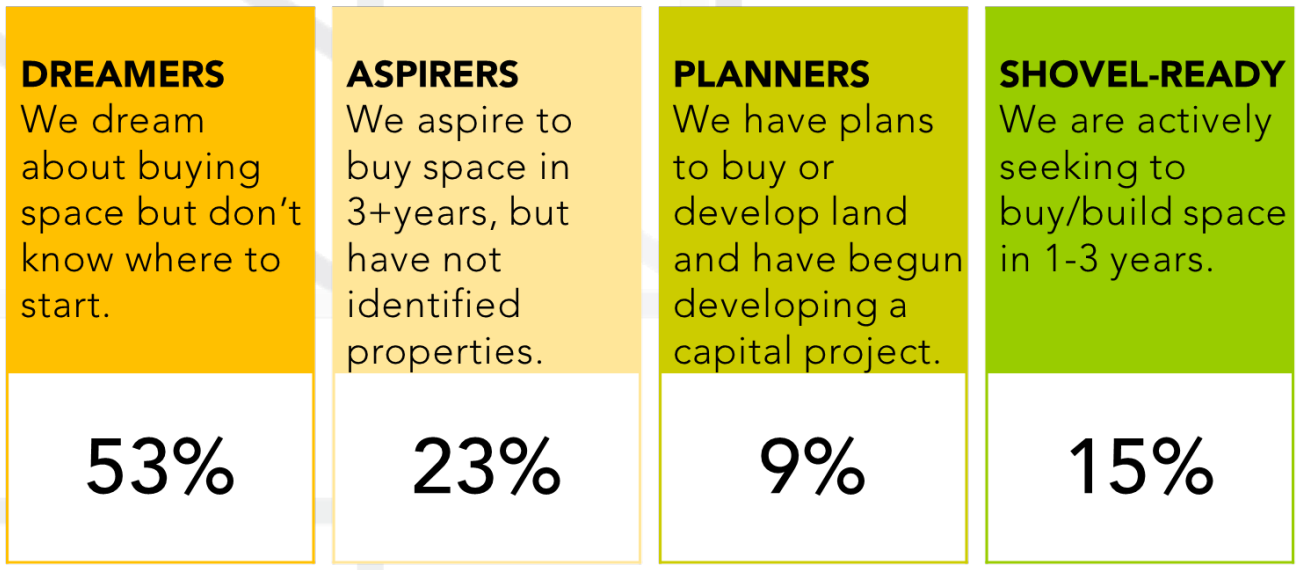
DREAMERS
We dream about buying space but don’t know where to start.

53%

ASPIRERS
We aspire to buy space in 3+years, but have not identified properties.

23%

PLANNERS
We have plans to buy or develop land and have begun developing a capital project.

9%

SHOVEL-READY
We are actively seeking to buy/build space in 1-3 years.

15%